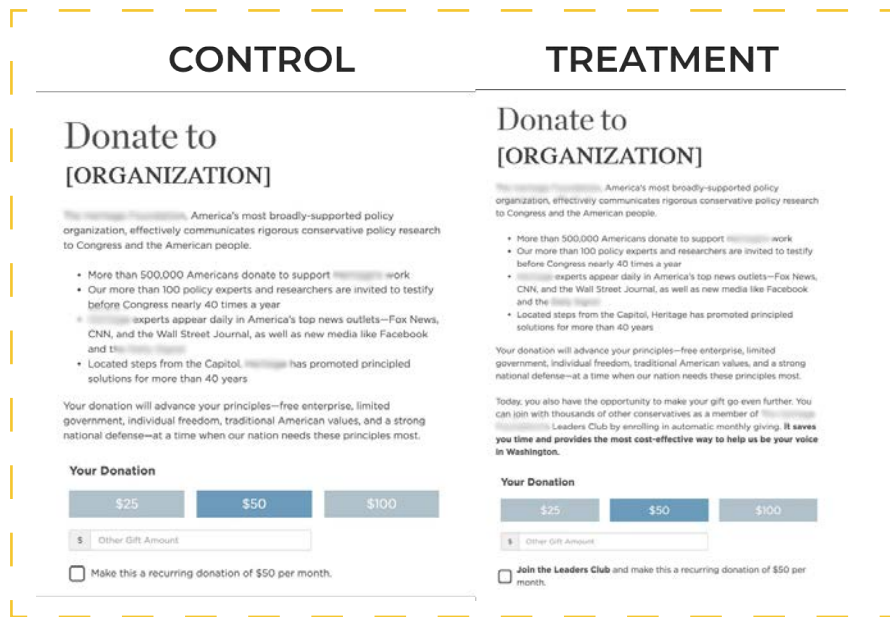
CONTROL

Donate to
[ORGANIZATION]

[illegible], America's most broadly-supported policy organization, effectively communicates rigorous conservative policy research to Congress and the American people.

- More than 500,000 Americans donate to support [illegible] work
- Our more than 100 policy experts and researchers are invited to testify before Congress nearly 40 times a year
- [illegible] experts appear daily in America's top news outlets—Fox News, CNN, and the Wall Street Journal, as well as new media like Facebook and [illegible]
- Located steps from the Capitol, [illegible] has promoted principled solutions for more than 40 years

Your donation will advance your principles—free enterprise, limited government, individual freedom, traditional American values, and a strong national defense—at a time when our nation needs these principles most.

Your Donation

$25 $50 $100

$ Other Gift Amount

Make this a recurring donation of $50 per month.

TREATMENT

Donate to
[ORGANIZATION]

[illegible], America's most broadly-supported policy organization, effectively communicates rigorous conservative policy research to Congress and the American people.

- More than 500,000 Americans donate to support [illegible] work
- Our more than 100 policy experts and researchers are invited to testify before Congress nearly 40 times a year
- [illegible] experts appear daily in America's top news outlets—Fox News, CNN, and the Wall Street Journal, as well as new media like Facebook and the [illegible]
- Located steps from the Capitol, Heritage has promoted principled solutions for more than 40 years

Your donation will advance your principles—free enterprise, limited government, individual freedom, traditional American values, and a strong national defense—at a time when our nation needs these principles most.

Today, you also have the opportunity to make your gift go even further. You can join with thousands of other conservatives as a member of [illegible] Leaders Club by enrolling in automatic monthly giving. It saves you time and provides the most cost-effective way to help us be your voice in Washington.

Your Donation

$25 $50 $100

$ Other Gift Amount

Join the Leaders Club and make this a recurring donation of $50 per month.